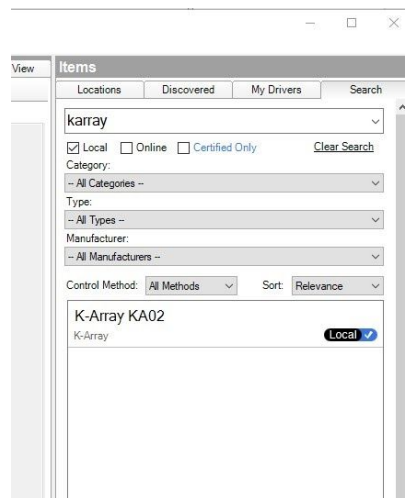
View

Items

Locations | Discovered | My Drivers | Search

karray

Local Online Certified Only Clear Search

Category:

-- All Categories --

Type:

-- All Types --

Manufacturer:

-- All Manufacturers --

Control Method: All Methods Sort: Relevance

K-Array KA02

K-Array

Local